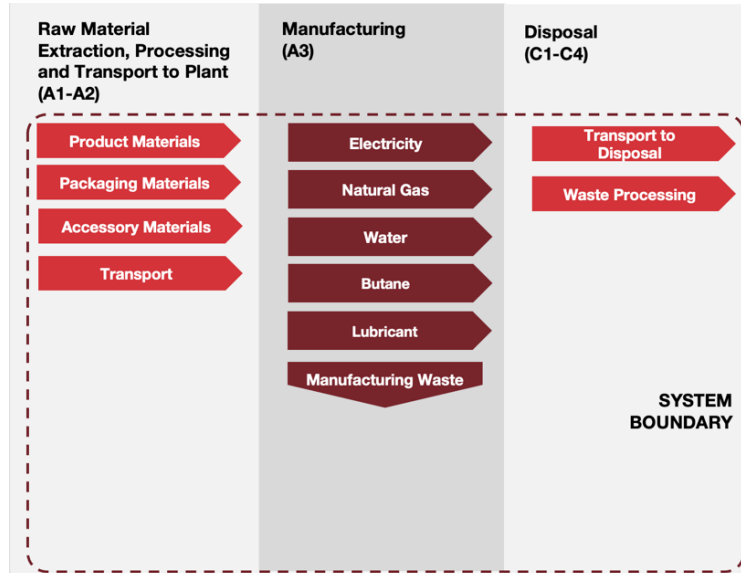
Raw Material Extraction, Processing and Transport to Plant (A1-A2)

Product Materials

Packaging Materials

Accessory Materials

Transport

Manufacturing (A3)

Electricity

Natural Gas

Water

Butane

Lubricant

Manufacturing Waste

Disposal (C1-C4)

Transport to Disposal

Waste Processing

SYSTEM BOUNDARY